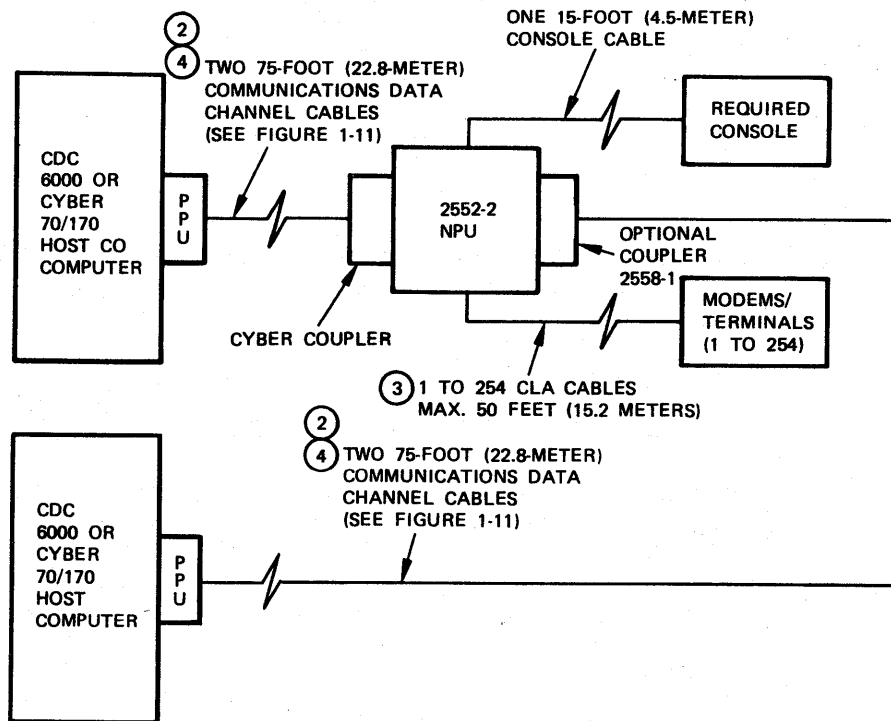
2
4 TWO 75-FOOT (22.8-METER) COMMUNICATIONS DATA CHANNEL CABLES (SEE FIGURE 1-11)

ONE 15-FOOT (4.5-METER) CONSOLE CABLE

REQUIRED CONSOLE

CDC 6000 OR CYBER 70/170 HOST CO COMPUTER

P P U

2552-2 NPU

OPTIONAL COUPLER 2558-1

MODEMS/ TERMINALS (1 TO 254)

CYBER COUPLER

3 1 TO 254 CLA CABLES MAX. 50 FEET (15.2 METERS)

2
4 TWO 75-FOOT (22.8-METER) COMMUNICATIONS DATA CHANNEL CABLES (SEE FIGURE 1-11)

CDC 6000 OR CYBER 70/170 HOST COMPUTER

P P U